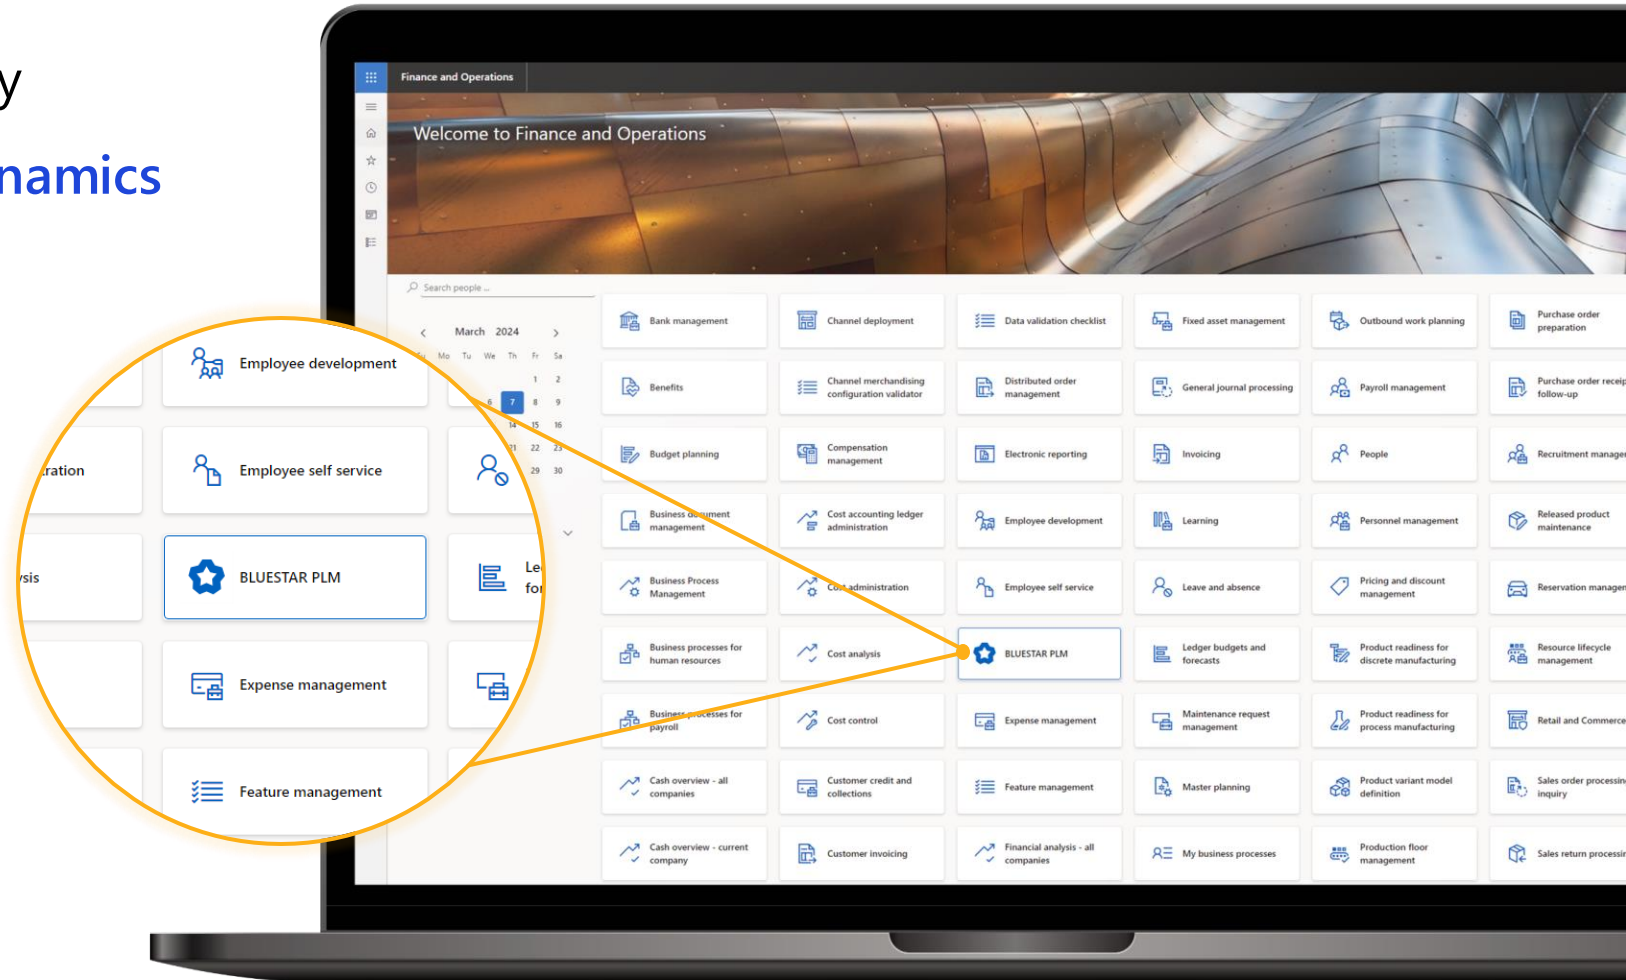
y
namics

Finance and Operations

Welcome to Finance and Operations

Search people ...

March 2024

Su Mo Tu We Th Fr Sa
1 2
6 7 8 9
14 15 16
21 22 23
29 30

Employee development
ration
Employee self service
ysis
BLUESTAR PLM
Le
fo
Expense management
Feature management

Bank management
Channel deployment
Data validation checklist
Fixed asset management
Outbound work planning
Purchase order preparation
Benefits
Channel merchandising configuration validator
Distributed order management
General journal processing
Payroll management
Purchase order receip follow-up
Budget planning
Compensation management
Electronic reporting
Invoicing
People
Recruitment manage
Business document management
Cost accounting ledger administration
Employee development
Learning
Personnel management
Released product maintenance
Business Process Management
Cost administration
Employee self service
Leave and absence
Pricing and discount management
Reservation manage
Business processes for human resources
Cost analysis
BLUESTAR PLM
Ledger budgets and forecasts
Product readiness for discrete manufacturing
Resource lifecycle management
Business processes for payroll
Cost control
Expense management
Maintenance request management
Product readiness for process manufacturing
Retail and Commerce
Cash overview - all companies
Customer credit and collections
Feature management
Master planning
Product variant model definition
Sales order processin inquiry
Cash overview - current company
Customer invoicing
Financial analysis - all companies
My business processes
Production floor management
Sales return processi